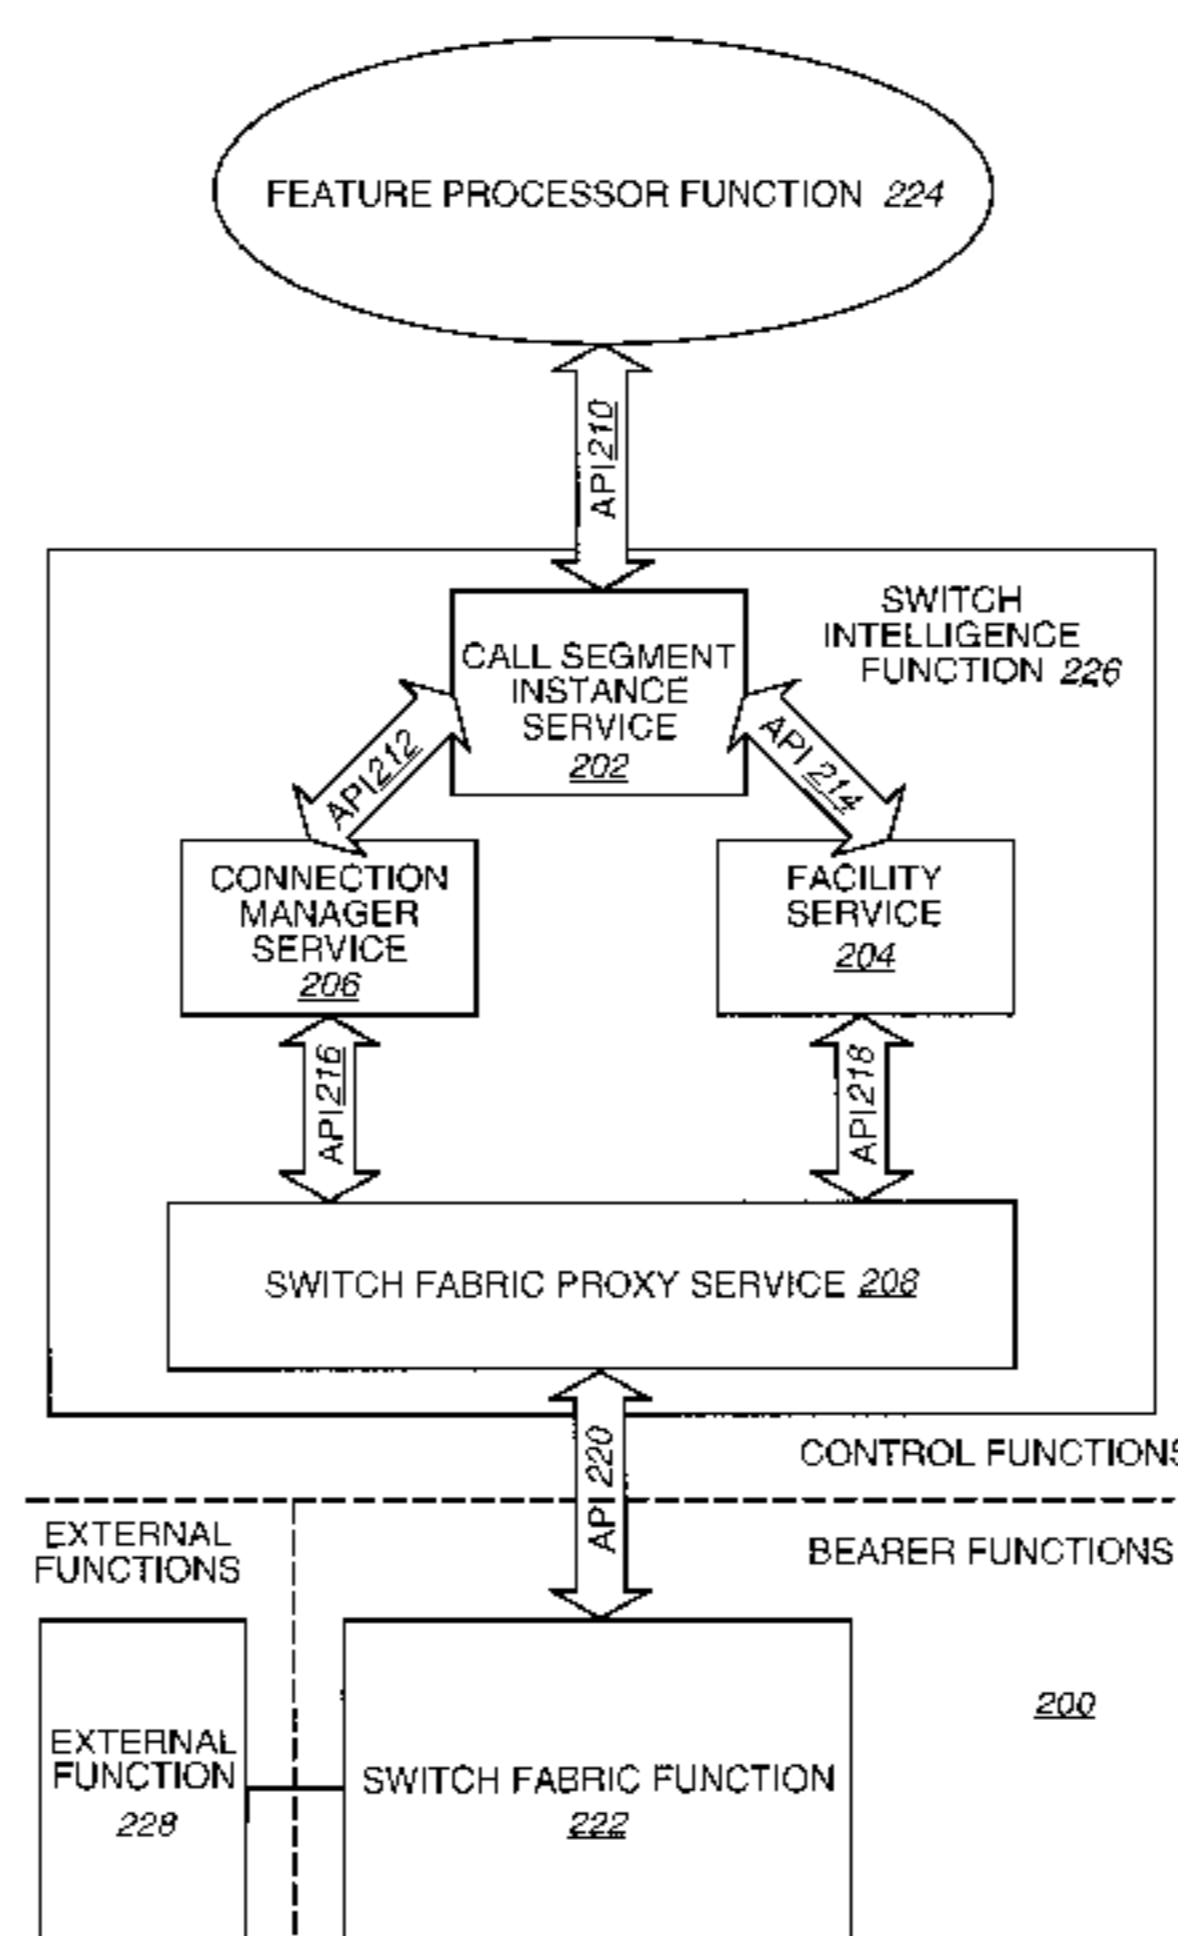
FEATURE PROCESSOR FUNCTION 224

API 210

SWITCH INTELLIGENCE FUNCTION 226

CALL SEGMENT INSTANCE SERVICE 202

API 212

API 214

CONNECTION MANAGER SERVICE 206

FACILITY SERVICE 204

API 216

API 218

SWITCH FABRIC PROXY SERVICE 208

API 220

CONTROL FUNCTIONS

EXTERNAL FUNCTIONS

BEARER FUNCTIONS

200

EXTERNAL FUNCTION 228

SWITCH FABRIC FUNCTION 222